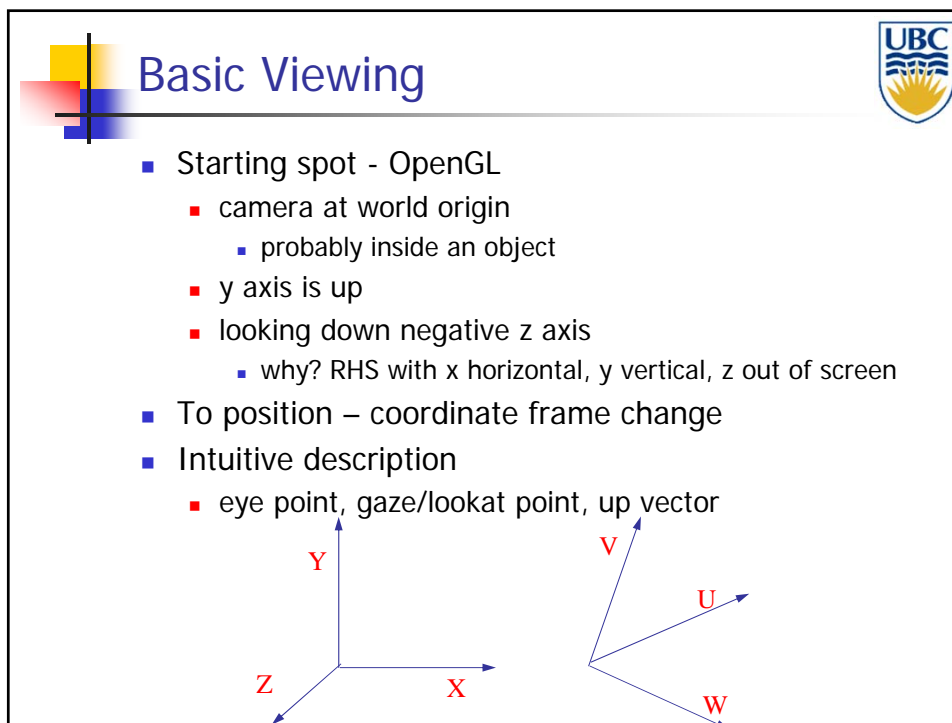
Basic Viewing

UBC

- Starting spot - OpenGL
  - camera at world origin
    - probably inside an object
  - y axis is up
  - looking down negative z axis
    - why? RHS with x horizontal, y vertical, z out of screen
- To position – coordinate frame change
- Intuitive description
  - eye point, gaze/lookat point, up vector

Y
Z
X
V
U
W